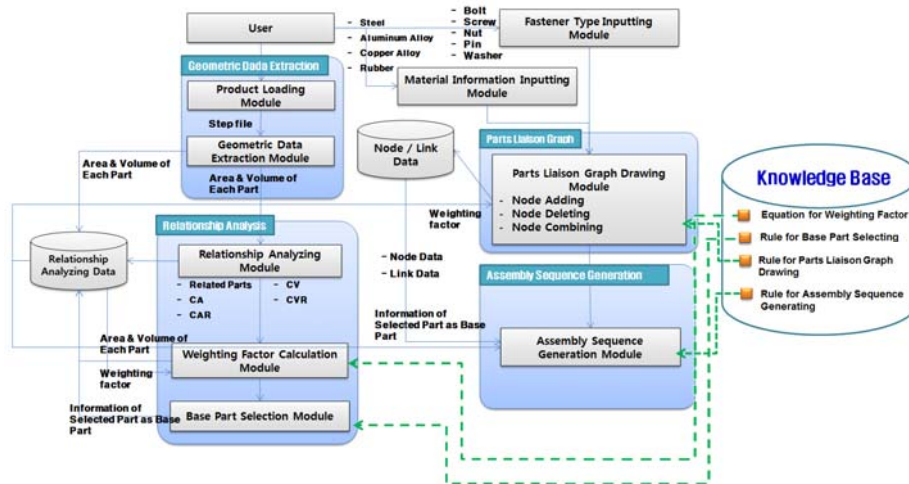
User

- Steel
- Aluminum Alloy
- Copper Alloy
- Rubber

- Bolt
- Screw
- Nut
- Pin
- Washer

Fastener Type Inputting Module

Geometric Dada Extraction

Product Loading Module

Step file

Geometric Data Extraction Module

Area & Volume of Each Part

Material Information Inputting Module

Node / Link Data

Parts Liaison Graph

Parts Liaison Graph Drawing Module
- Node Adding
- Node Deleting
- Node Combining

Knowledge Base

Equation for Weighting Factor

Rule for Base Part Selecting

Rule for Parts Liaison Graph Drawing

Rule for Assembly Sequence Generating

Area & Volume of Each Part

Relationship Analysis

Relationship Analyzing Data

Relationship Analyzing Module

- Related Parts
- CA
- CAR
- CV
- CVR

Weighting factor

- Node Data
- Link Data

Assembly Sequence Generation

Information of Selected Part as Base Part

Assembly Sequence Generation Module

Area & Volume of Each Part

Weighting Factor Calculation Module

Weighting factor

Information of Selected Part as Base Part

Base Part Selection Module